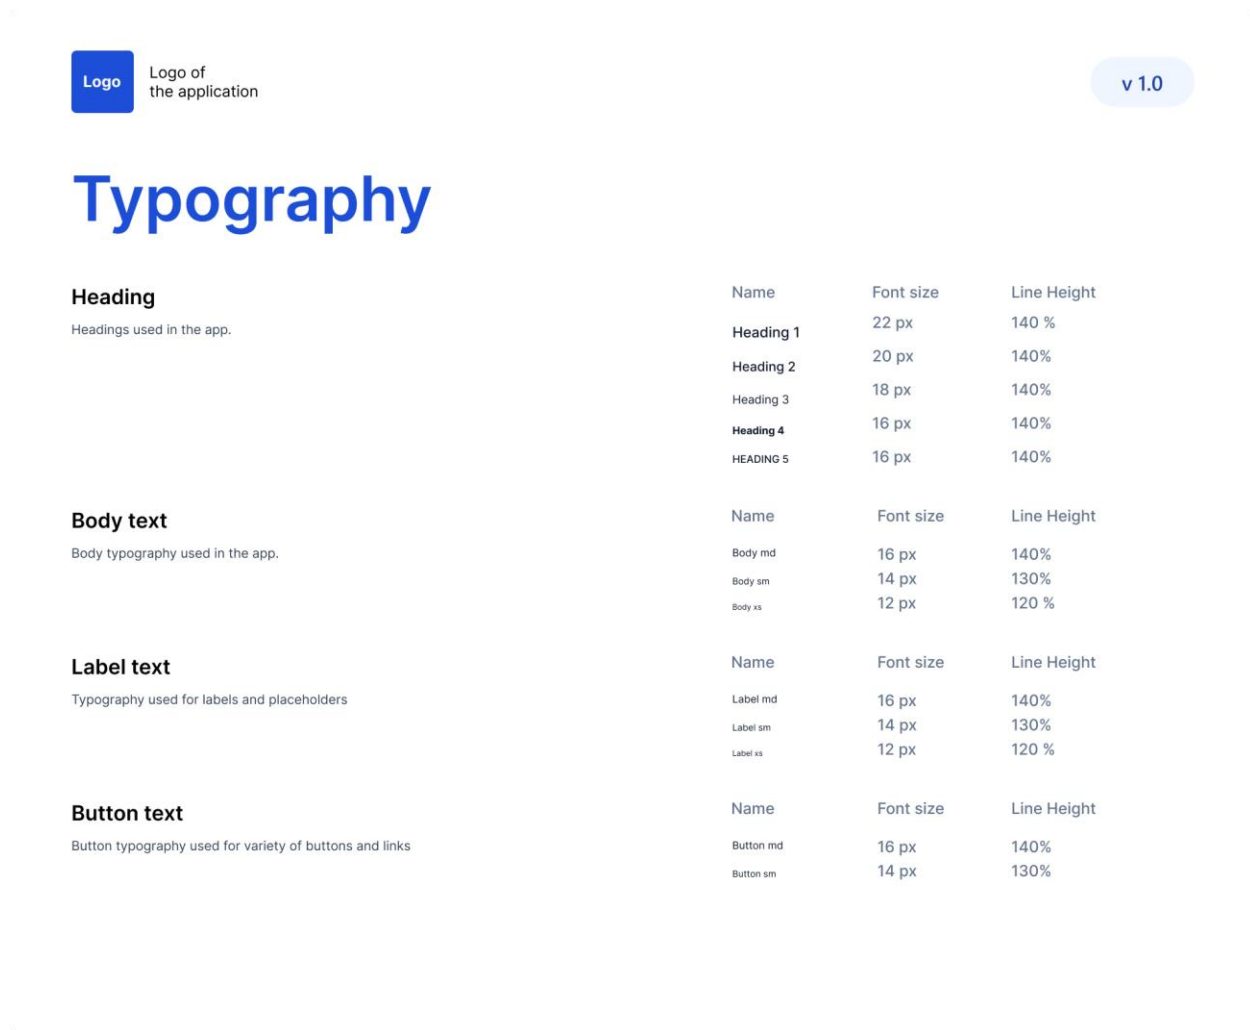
Logo

Logo of the application

v 1.0

Typography

Heading

Headings used in the app.

| Name | Font size | Line Height |
|---|---|---|
| Heading 1 | 22 px | 140 % |
| Heading 2 | 20 px | 140% |
| Heading 3 | 18 px | 140% |
| Heading 4 | 16 px | 140% |
| HEADING 5 | 16 px | 140% |

Body text

Body typography used in the app.

| Name | Font size | Line Height |
|---|---|---|
| Body md | 16 px | 140% |
| Body sm | 14 px | 130% |
| Body xs | 12 px | 120 % |

Label text

Typography used for labels and placeholders

| Name | Font size | Line Height |
|---|---|---|
| Label md | 16 px | 140% |
| Label sm | 14 px | 130% |
| Label xs | 12 px | 120 % |

Button text

Button typography used for variety of buttons and links

| Name | Font size | Line Height |
|---|---|---|
| Button md | 16 px | 140% |
| Button sm | 14 px | 130% |